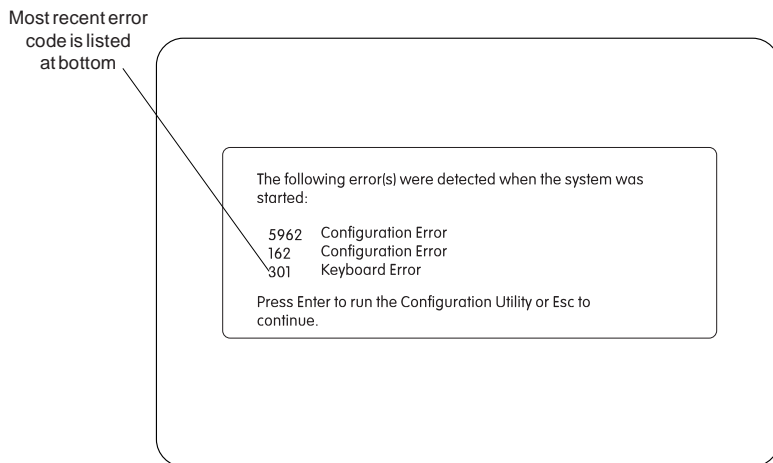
Most recent error code is listed at bottom

The following error(s) were detected when the system was started:

5962 Configuration Error
162 Configuration Error
301 Keyboard Error

Press Enter to run the Configuration Utility or Esc to continue.